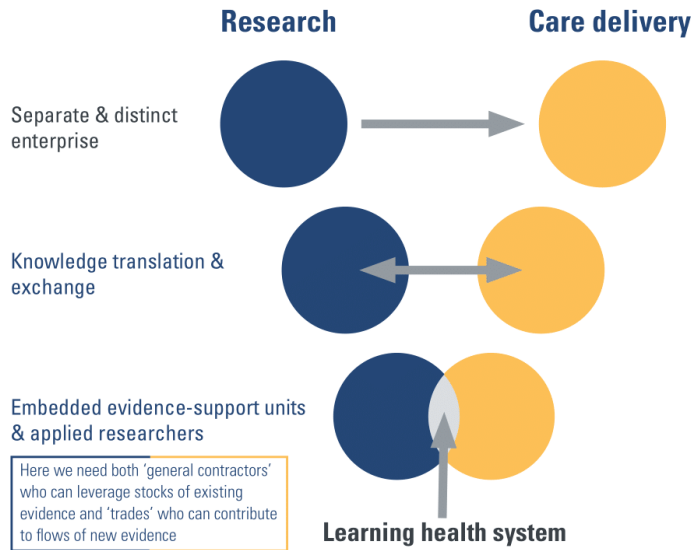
Research

Care delivery

Separate & distinct enterprise

Knowledge translation & exchange

Embedded evidence-support units & applied researchers

Here we need both 'general contractors' who can leverage stocks of existing evidence and 'trades' who can contribute to flows of new evidence

Learning health system